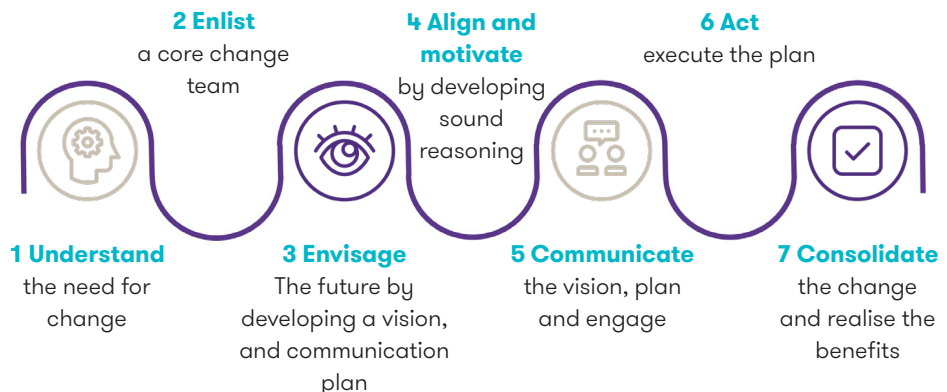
2 Enlist
a core change team

4 Align and motivate
by developing sound reasoning

6 Act
execute the plan

1 Understand
the need for change

3 Envisage
The future by developing a vision, and communication plan

5 Communicate
the vision, plan and engage

7 Consolidate
the change and realise the benefits